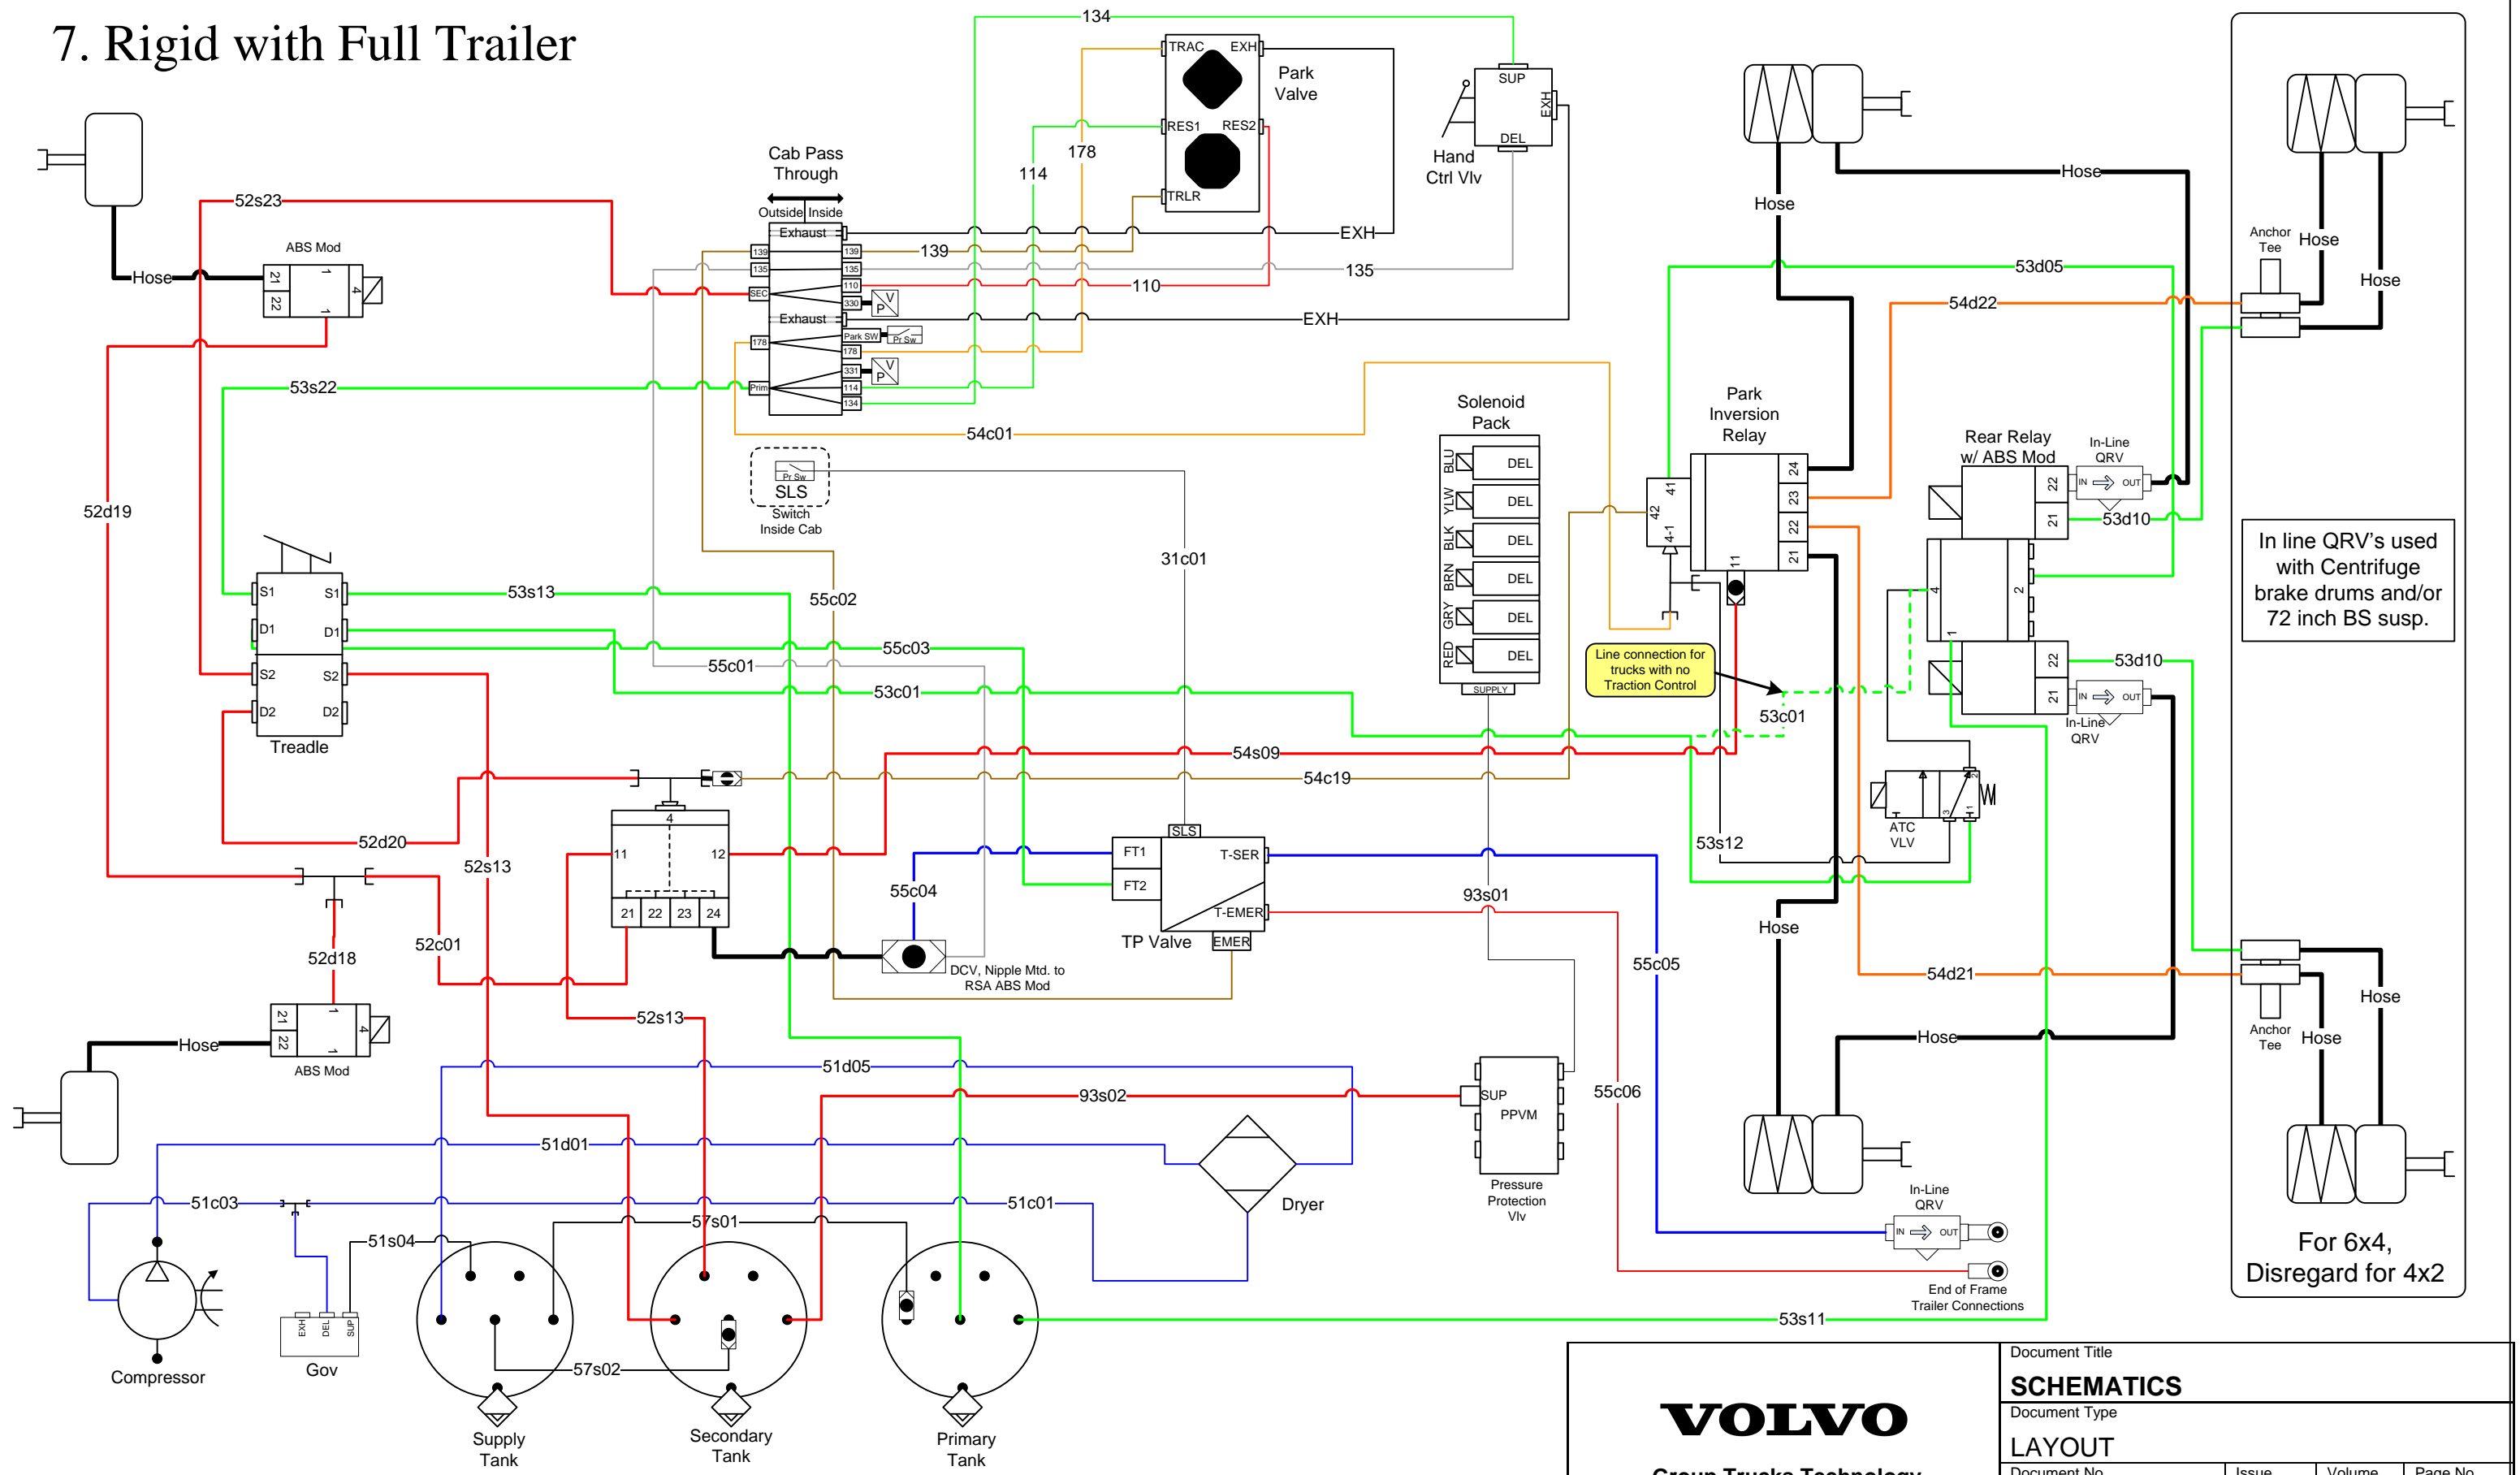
7. Rigid with Full Trailer

134

TRAC EXH
Park Valve
RES1 RES2
TRLR

SUP
EXH
DEL
Hand Ctrl Vlv

178
114

Cab Pass Through
Outside Inside
Exhaust
139 139
135 135
SEC 110
330 P V
Exhaust
Park SW Pr Sw
178 178
331 P V
Prim 114
134

139
EXH
135
110
EXH

52s23
Hose
ABS Mod
21 22 1 4 1

53s22
54c01

Pr Sw
SLS
Switch Inside Cab

31c01

52d19

Solenoid Pack
BLU DEL
YLW DEL
BLK DEL
BRN DEL
GRY DEL
RED DEL
SUPPLY

S1 S1
D1 D1
S2 S2
D2 D2
Treadle

53s13
55c02
55c03
55c01
53c01

Line connection for trucks with no Traction Control
53c01

54s09
54c19

4
11 12
21 22 23 24

52d20
52s13

SLS
FT1 T-SER
FT2
T-EMER
EMER
TP Valve
55c04
93s01

DCV, Nipple Mtd. to RSA ABS Mod

52d18
52c01

21 22 1 4 1
Hose
ABS Mod

52s13
51d05
93s02
51d01
51c03
51s04
57s01
51c01
57s02

SUP
PPVM
Pressure Protection Vlv

Dryer

EXH DEL SUP
Gov
Compressor
Supply Tank
Secondary Tank
Primary Tank

53s11

55c05
55c06

Hose
Hose
53d05
54d22
Park Inversion Relay
42 41 4-1
24 23 22 21
11
Rear Relay w/ ABS Mod
22 21
In-Line QRV
IN OUT
53d10
4 2 1
22 21
53d10
IN OUT
In-Line QRV
53s12
ATC VLV
Hose
54d21
Hose
In-Line QRV
IN OUT
End of Frame Trailer Connections

Anchor Tee
Hose
Hose
In line QRV's used with Centrifuge brake drums and/or 72 inch BS susp.
Anchor Tee
Hose
Hose
For 6x4, Disregard for 4x2

VOLVO
Group Trucks Technology
Document Title
SCHEMATICS
Document Type
LAYOUT
Document No
Issue
Volume
Page No